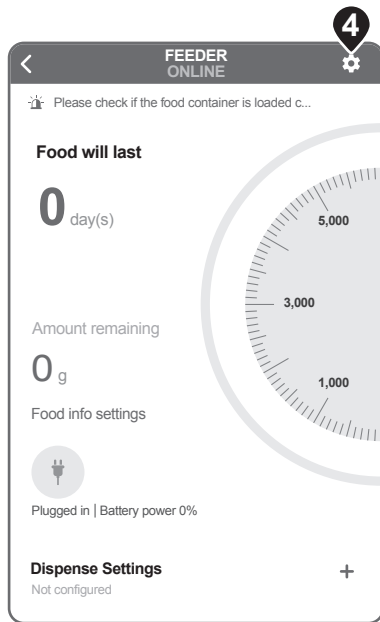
4

FEEDER
ONLINE

Please check if the food container is loaded c...

Food will last

0 day(s)

5,000

3,000

1,000

Amount remaining

0 g

Food info settings

Plugged in | Battery power 0%

Dispense Settings
Not configured

+